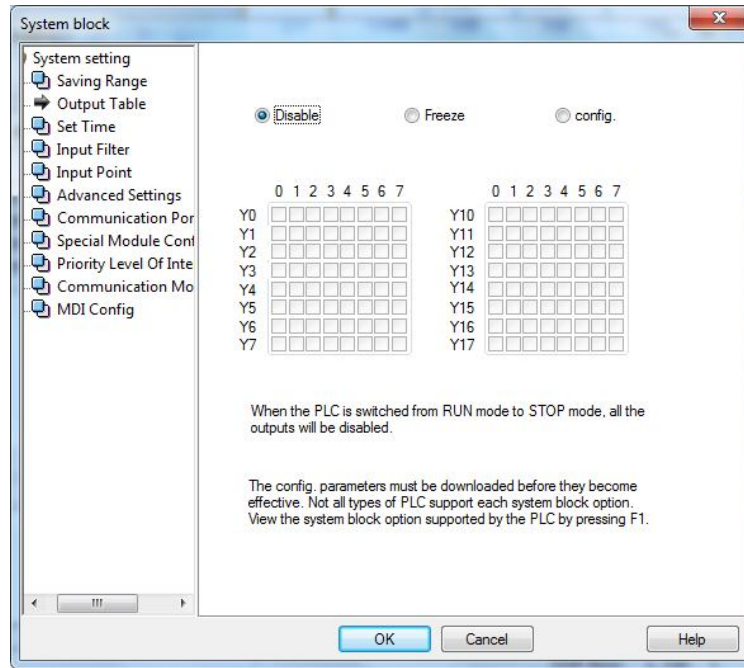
System block

System setting
Saving Range
Output Table
Set Time
Input Filter
Input Point
Advanced Settings
Communication Por
Special Module Cont
Priority Level Of Inte
Communication Mo
MDI Config

Disable
Freeze
config.

0 1 2 3 4 5 6 7
Y0
Y1
Y2
Y3
Y4
Y5
Y6
Y7

0 1 2 3 4 5 6 7
Y10
Y11
Y12
Y13
Y14
Y15
Y16
Y17

When the PLC is switched from RUN mode to STOP mode, all the outputs will be disabled.

The config. parameters must be downloaded before they become effective. Not all types of PLC support each system block option. View the system block option supported by the PLC by pressing F1.

OK
Cancel
Help